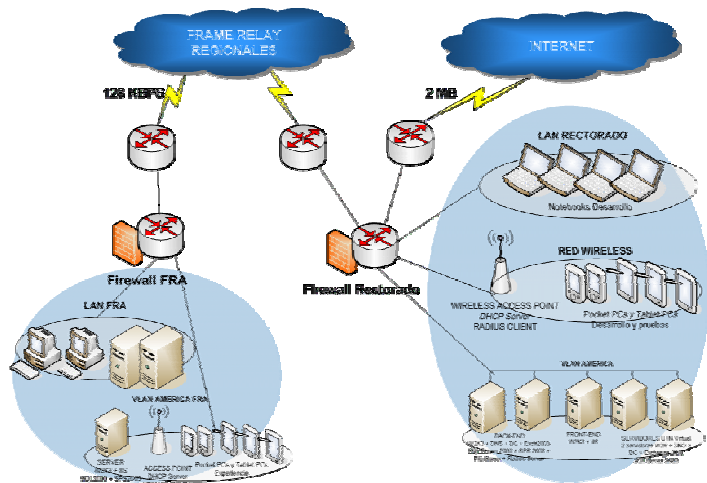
FRAME RELAY REGIONALES

INTERNET

128 KBPS

2 MB

LAN RECTORADO

Notebooks Desarrollo

Firewall FRA

RED WIRELESS

Firewall Rectorado

WIRELESS ACCESS POINT DHCP Server RADIUS CLIENT

Pocket PCs y Tablet PCs Desarrollo y pruebas

LAN FRA

VLAN AMERICA

VLAN AMERICA FRA

SERVER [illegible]

ACCESS POINT DHCP Server

Pocket PCs y Tablet PCs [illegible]

BACKEND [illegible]

FRONTEND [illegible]

SERVIDORES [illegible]